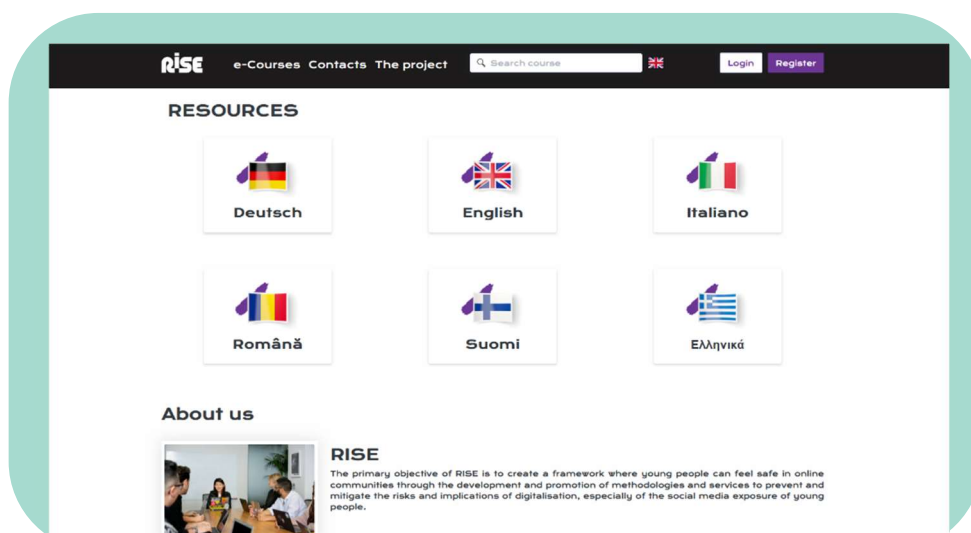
RISE e-Courses Contacts The project Search course Login Register

RESOURCES

Deutsch

English

Italiano

Română

Suomi

Ελληνικά

About us

RISE

The primary objective of RISE is to create a framework where young people can feel safe in online communities through the development and promotion of methodologies and services to prevent and mitigate the risks and implications of digitalisation, especially of the social media exposure of young people.